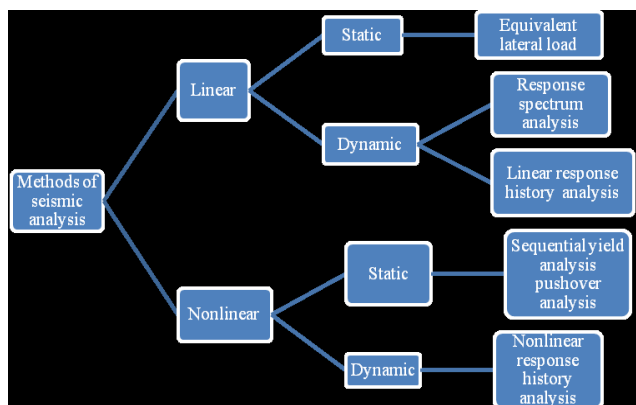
Methods of seismic analysis

Linear

Static

Equivalent lateral load

Dynamic

Response spectrum analysis

Linear response history analysis

Nonlinear

Static

Sequentialyield analysis pushover analysis

Dynamic

Nonlinear response history analysis